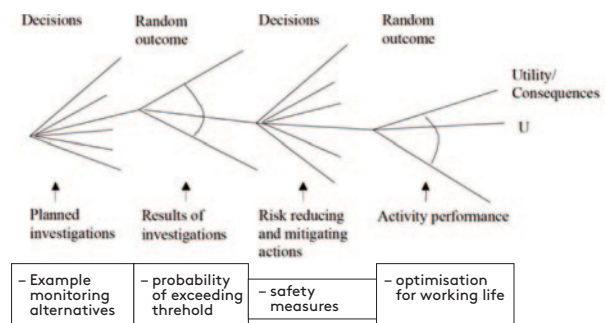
Decisions

Random outcome

Decisions

Random outcome

Utility/ Consequences

U

Planned investigations

Results of investigations

Risk reducing and mitigating actions

Activity performance

– Example monitoring alternatives

– probability of exceeding threhold

– safety measures

– optimisation for working life